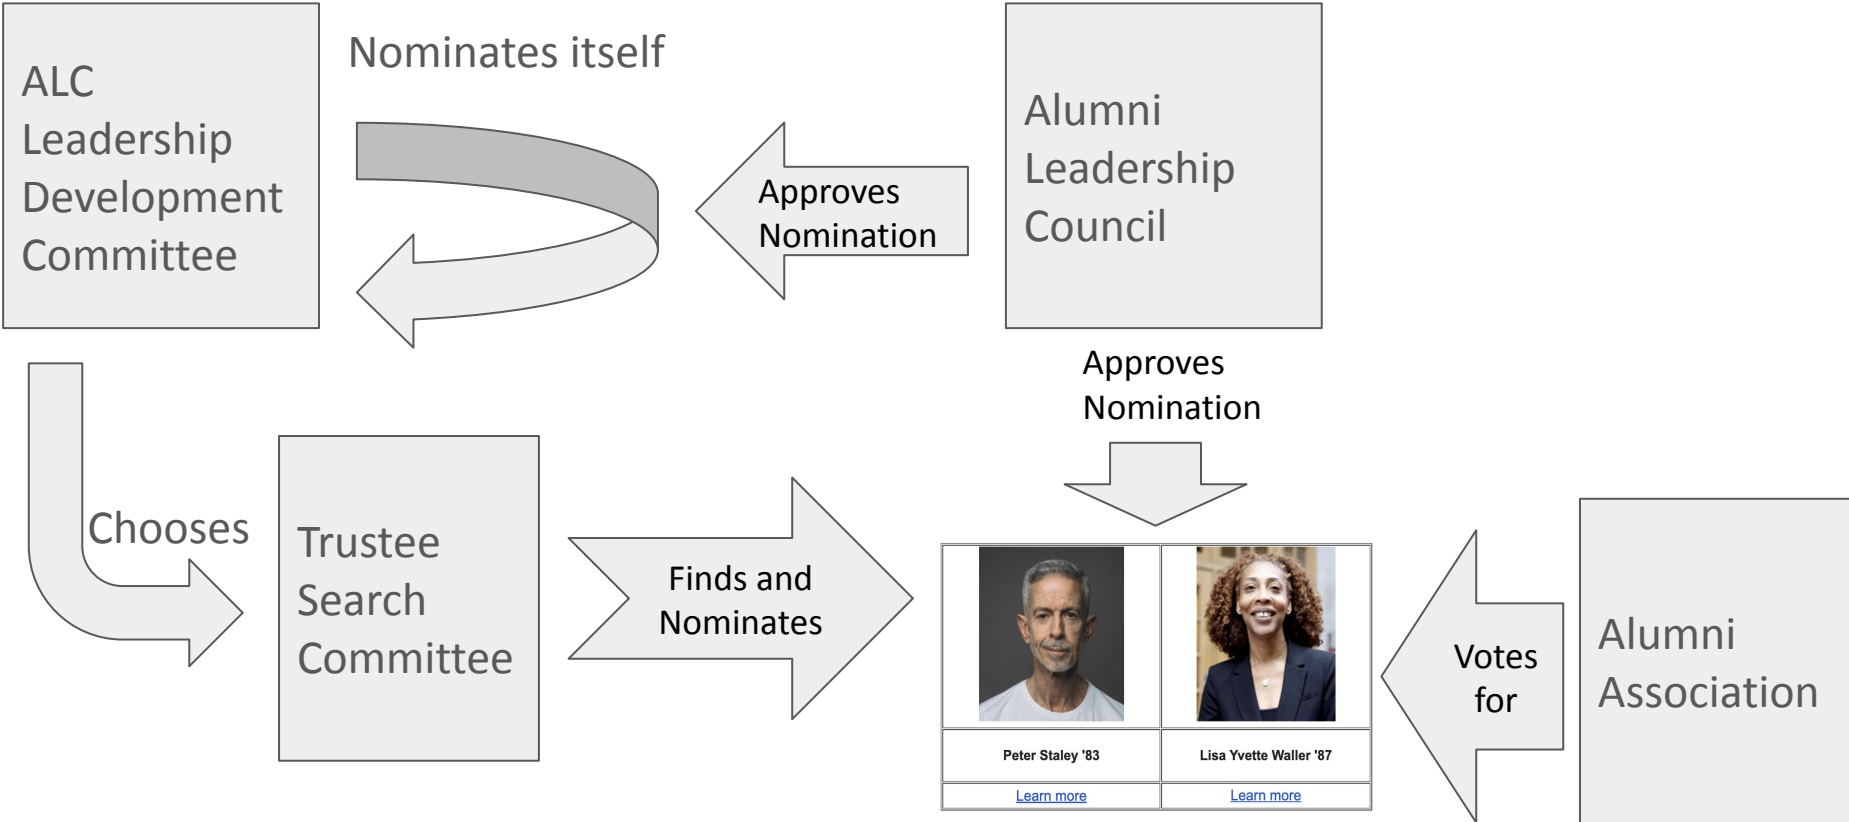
ALC Leadership Development Committee

Nominates itself

Approves Nomination

Alumni Leadership Council

Approves Nomination

Chooses

Trustee Search Committee

Finds and Nominates

| Peter Staley '83 | Lisa Yvette Waller '87 |
|---|---|
| Learn more | Learn more |

Votes for

Alumni Association